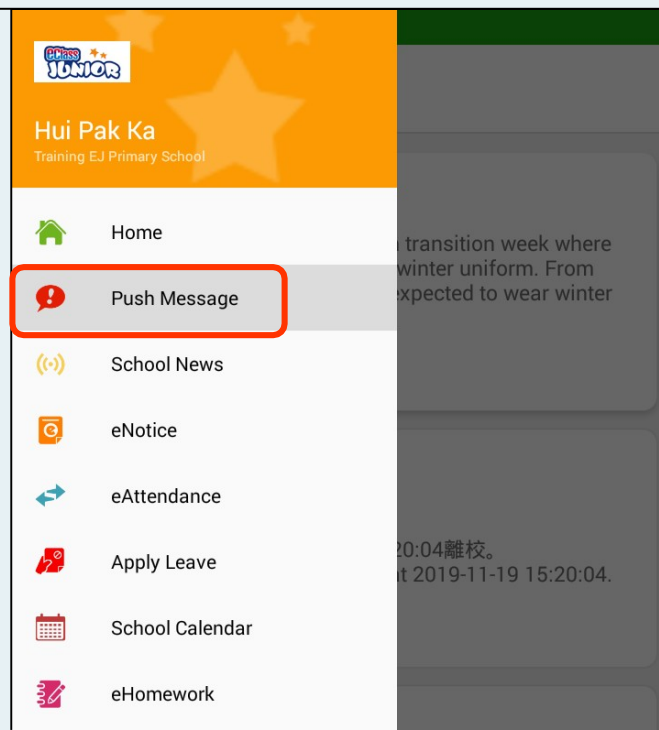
eClass JUNIOR

Hui Pak Ka
Training EJ Primary School

Home

Push Message

School News

eNotice

eAttendance

Apply Leave

School Calendar

eHomework

transition week where
winter uniform. From
expected to wear winter

20:04離校。
t 2019-11-19 15:20:04.